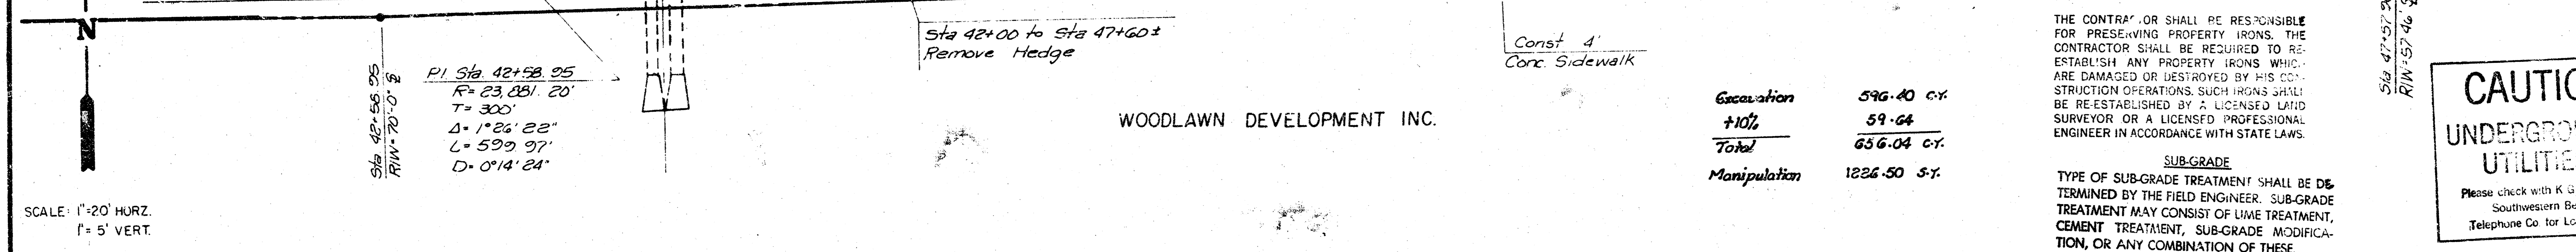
N

Sta 42+56.95
R/W 70'-0"

P.I. Sta. 42+58.95
R= 23,881.20'
T= 300'
Δ= 1°26'22"
L= 599.97'
D= 0°14'24"

SCALE: 1"=20' HORZ.
1"= 5' VERT.

Sta 42+00 to Sta 47+60±
Remove Hedge

WOODLAWN DEVELOPMENT INC.

Const 4'
Conc. Sidewalk

| Excavation | 596.40 C.Y. |
|---|---|
| +10% | 59.64 |
| Total | 656.04 C.Y. |
| Manipulation | 1226.50 S.Y. |

THE CONTRA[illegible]OR SHALL BE RESPONSIBLE FOR PRESERVING PROPERTY IRONS. THE CONTRACTOR SHALL BE REQUIRED TO RE-ESTABLISH ANY PROPERTY IRONS WHICH ARE DAMAGED OR DESTROYED BY HIS CONSTRUCTION OPERATIONS. SUCH IRONS SHALL BE RE-ESTABLISHED BY A LICENSED LAND SURVEYOR OR A LICENSED PROFESSIONAL ENGINEER IN ACCORDANCE WITH STATE LAWS.

SUB-GRADE

TYPE OF SUB-GRADE TREATMENT SHALL BE DETERMINED BY THE FIELD ENGINEER. SUB-GRADE TREATMENT MAY CONSIST OF LIME TREATMENT, CEMENT TREATMENT, SUB-GRADE MODIFICATION, OR ANY COMBINATION OF THESE

Sta 47+57.9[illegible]
R/W 57'46"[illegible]

CAUTIO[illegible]
UNDERGRO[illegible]
UTILITIE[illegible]
Please check with K G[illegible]
Southwestern Be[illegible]
Telephone Co. for Lo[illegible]